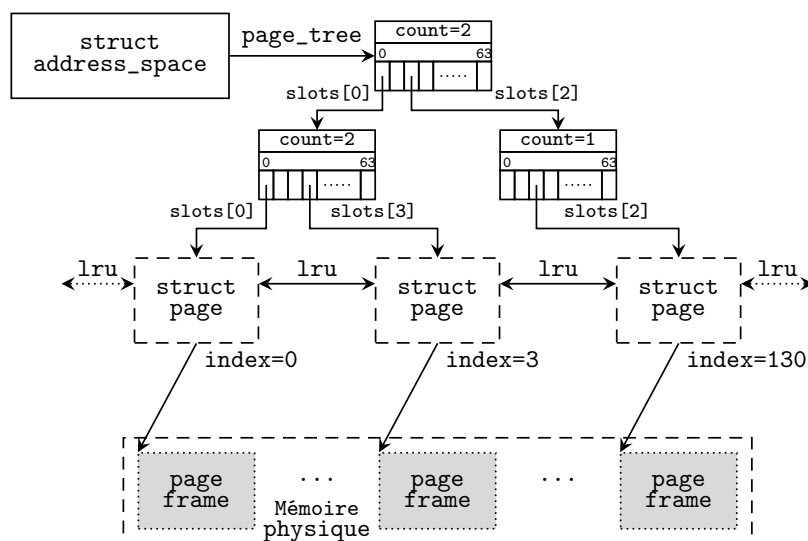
struct address_space

page_tree

count=2
0 63
.....

slots[0]
slots[2]

count=2
0 63
.....

count=1
0 63
.....

slots[0]
slots[3]
slots[2]

lru
struct page
lru
struct page
lru
struct page
lru

index=0
index=3
index=130

page frame
...
Mémoire physique
page frame
...
page frame